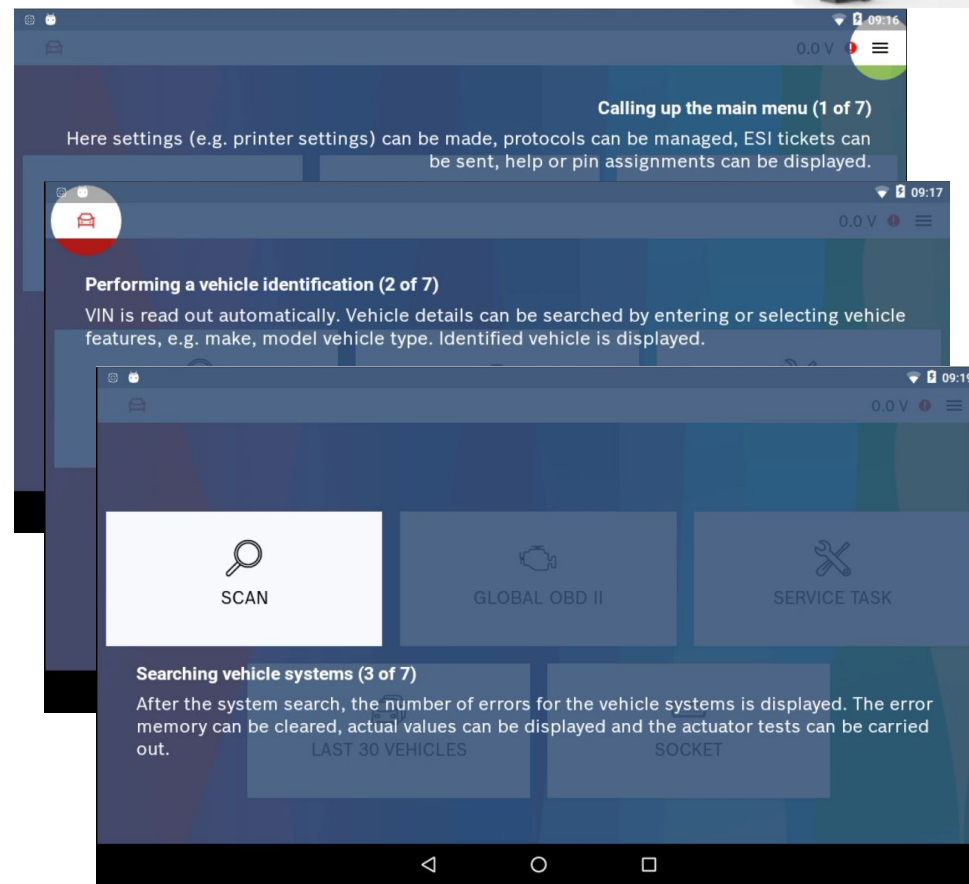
09:16
0.0 V

Calling up the main menu (1 of 7)
Here settings (e.g. printer settings) can be made, protocols can be managed, ESI tickets can be sent, help or pin assignments can be displayed.

09:17
0.0 V

Performing a vehicle identification (2 of 7)
VIN is read out automatically. Vehicle details can be searched by entering or selecting vehicle features, e.g. make, model vehicle type. Identified vehicle is displayed.

09:19
0.0 V

SCAN
GLOBAL OBD II
SERVICE TASK

Searching vehicle systems (3 of 7)
After the system search, the number of errors for the vehicle systems is displayed. The error memory can be cleared, actual values can be displayed and the actuator tests can be carried out.
LAST 30 VEHICLES
SOCKET